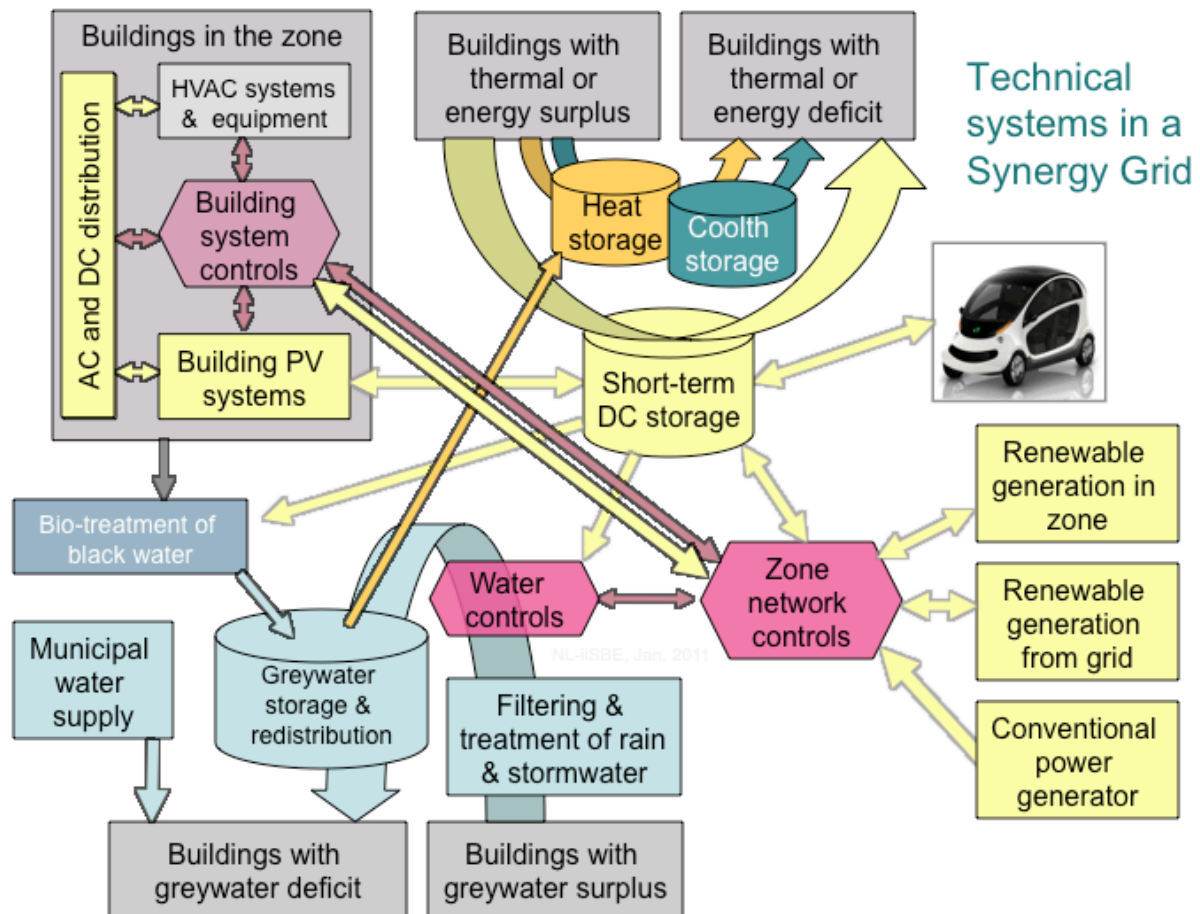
Buildings in the zone

HVAC systems & equipment

AC and DC distribution

Building system controls

Building PV systems

Buildings with thermal or energy surplus

Buildings with thermal or energy deficit

Technical systems in a Synergy Grid

Heat storage

Coolth storage

Short-term DC storage

Renewable generation in zone

Renewable generation from grid

Conventional power generator

Bio-treatment of black water

Water controls

Zone network controls

NL-iiSBE, Jan. 2011

Municipal water supply

Greywater storage & redistribution

Filtering & treatment of rain & stormwater

Buildings with greywater deficit

Buildings with greywater surplus